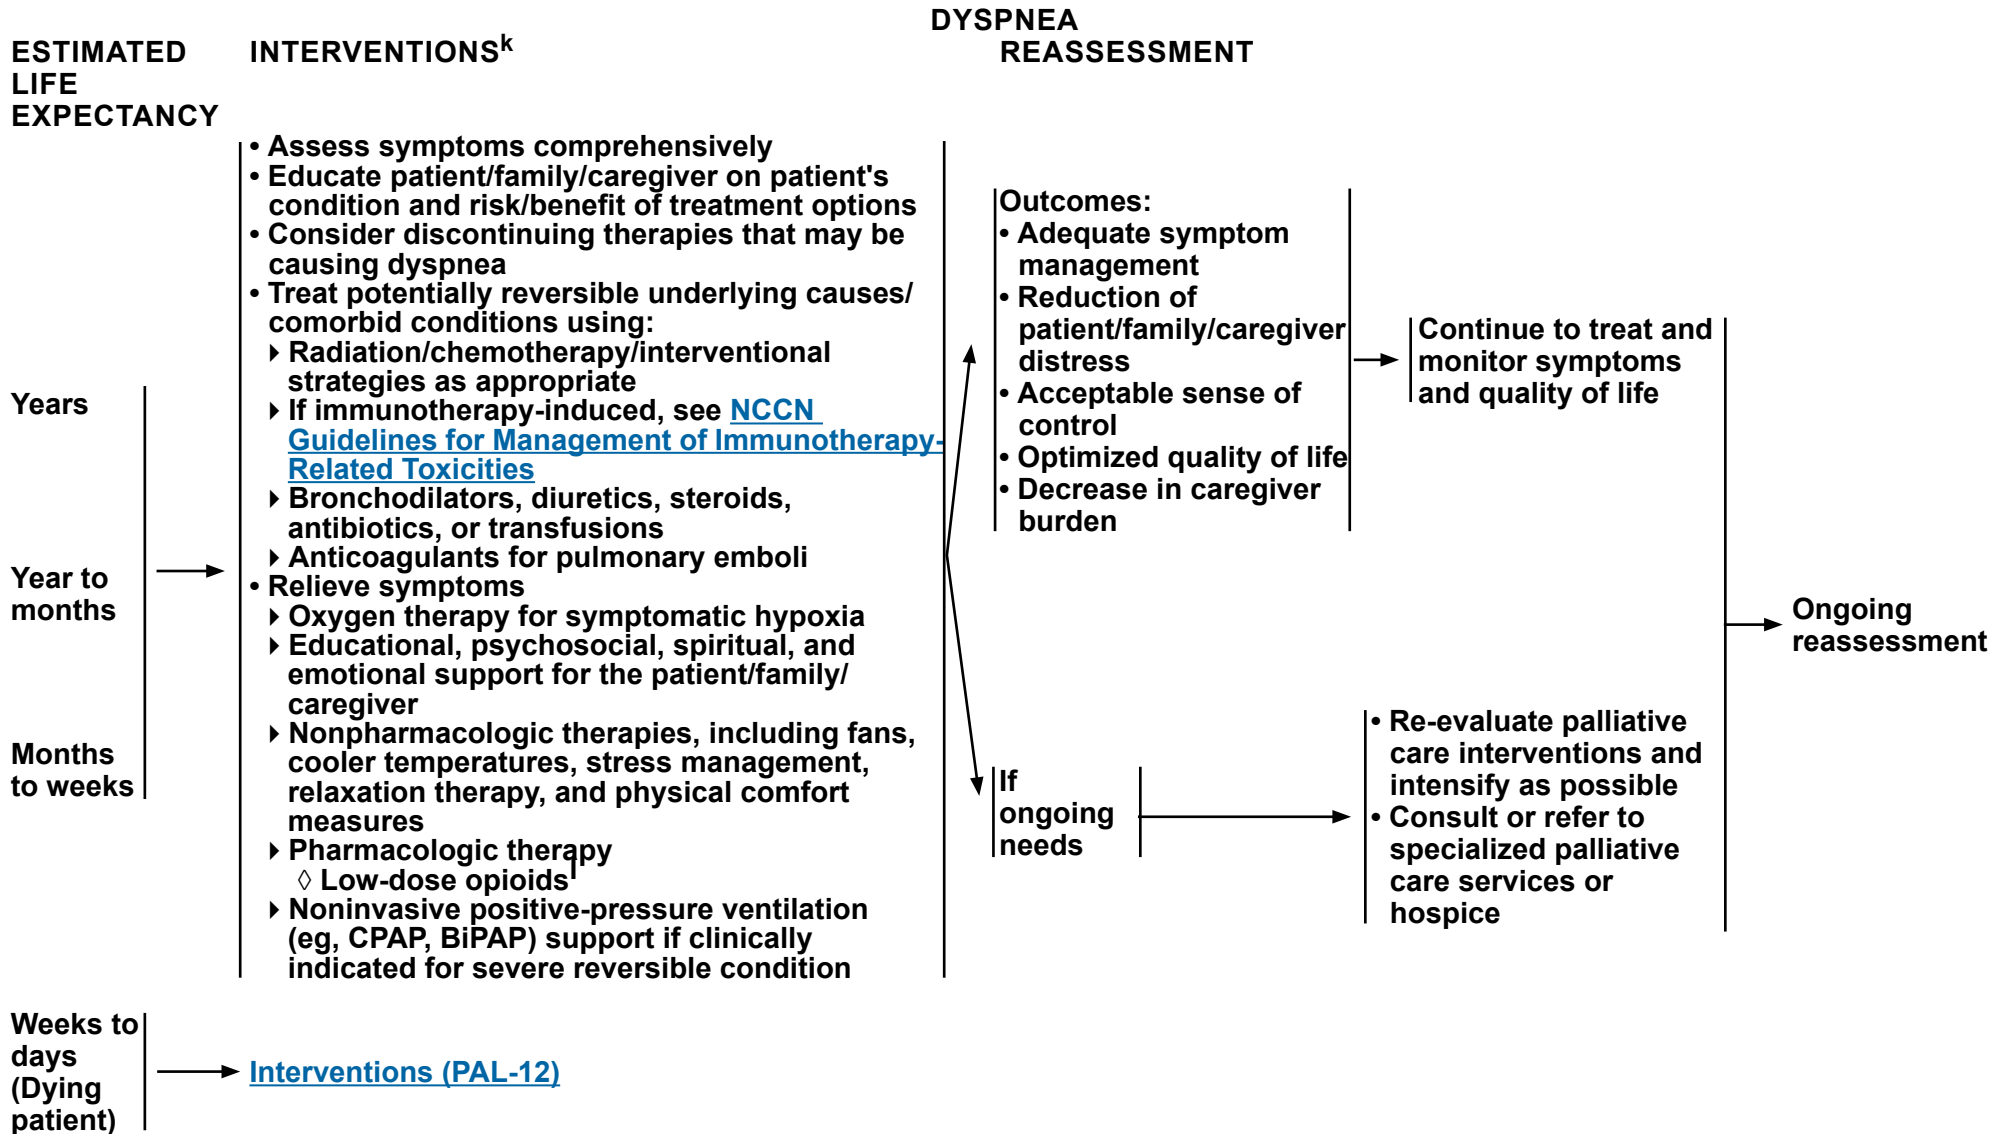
ESTIMATED LIFE EXPECTANCY

INTERVENTIONS$^{k}$

DYSPNEA REASSESSMENT

Years

Year to months

Months to weeks

• Assess symptoms comprehensively
• Educate patient/family/caregiver on patient's condition and risk/benefit of treatment options
• Consider discontinuing therapies that may be causing dyspnea
• Treat potentially reversible underlying causes/ comorbid conditions using:
 ‣ Radiation/chemotherapy/interventional strategies as appropriate
 ‣ If immunotherapy-induced, see NCCN Guidelines for Management of Immunotherapy-Related Toxicities
 ‣ Bronchodilators, diuretics, steroids, antibiotics, or transfusions
 ‣ Anticoagulants for pulmonary emboli
• Relieve symptoms
 ‣ Oxygen therapy for symptomatic hypoxia
 ‣ Educational, psychosocial, spiritual, and emotional support for the patient/family/ caregiver
 ‣ Nonpharmacologic therapies, including fans, cooler temperatures, stress management, relaxation therapy, and physical comfort measures
 ‣ Pharmacologic therapy
 ◊ Low-dose opioids$^{l}$
 ‣ Noninvasive positive-pressure ventilation (eg, CPAP, BiPAP) support if clinically indicated for severe reversible condition

Outcomes:
• Adequate symptom management
• Reduction of patient/family/caregiver distress
• Acceptable sense of control
• Optimized quality of life
• Decrease in caregiver burden

Continue to treat and monitor symptoms and quality of life

If ongoing needs

• Re-evaluate palliative care interventions and intensify as possible
• Consult or refer to specialized palliative care services or hospice

Ongoing reassessment

Weeks to days (Dying patient)

Interventions (PAL-12)